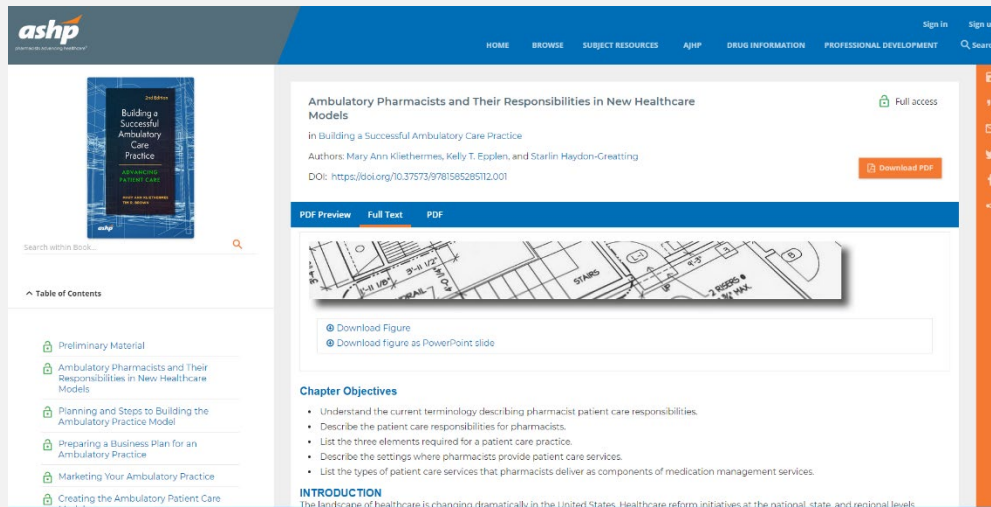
ashp
pharmacists advancing healthcare

Sign in   Sign u

HOME   BROWSE   SUBJECT RESOURCES   AJHP   DRUG INFORMATION   PROFESSIONAL DEVELOPMENT   Search

2nd Edition
Building a Successful Ambulatory Care Practice
ADVANCING PATIENT CARE
ashp

Search within Book...

Table of Contents

Preliminary Material

Ambulatory Pharmacists and Their Responsibilities in New Healthcare Models

Planning and Steps to Building the Ambulatory Practice Model

Preparing a Business Plan for an Ambulatory Practice

Marketing Your Ambulatory Practice

Creating the Ambulatory Patient Care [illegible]

Ambulatory Pharmacists and Their Responsibilities in New Healthcare Models

Full access

in Building a Successful Ambulatory Care Practice

Authors: Mary Ann Kliethermes, Kelly T. Epplen, and Starlin Haydon-Greatting

DOI: https://doi.org/10.37573/9781585285112.001

Download PDF

PDF Preview   Full Text   PDF

STAIRS

Download Figure
Download figure as PowerPoint slide

Chapter Objectives

• Understand the current terminology describing pharmacist patient care responsibilities.
• Describe the patient care responsibilities for pharmacists.
• List the three elements required for a patient care practice.
• Describe the settings where pharmacists provide patient care services.
• List the types of patient care services that pharmacists deliver as components of medication management services.

INTRODUCTION

The landscape of healthcare is changing dramatically in the United States. Healthcare reform initiatives at the national, state, and regional levels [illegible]